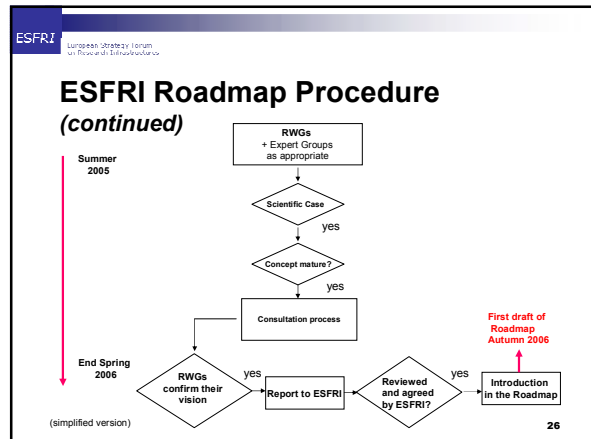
ESFRI

European Strategy Forum on Research Infrastructures

ESFRI Roadmap Procedure (continued)

Summer 2005

RWGs + Expert Groups as appropriate

Scientific Case

yes

Concept mature?

yes

Consultation process

First draft of Roadmap Autumn 2006

End Spring 2006

RWGs confirm their vision

yes

Report to ESFRI

Reviewed and agreed by ESFRI?

yes

Introduction in the Roadmap

(simplified version)

26